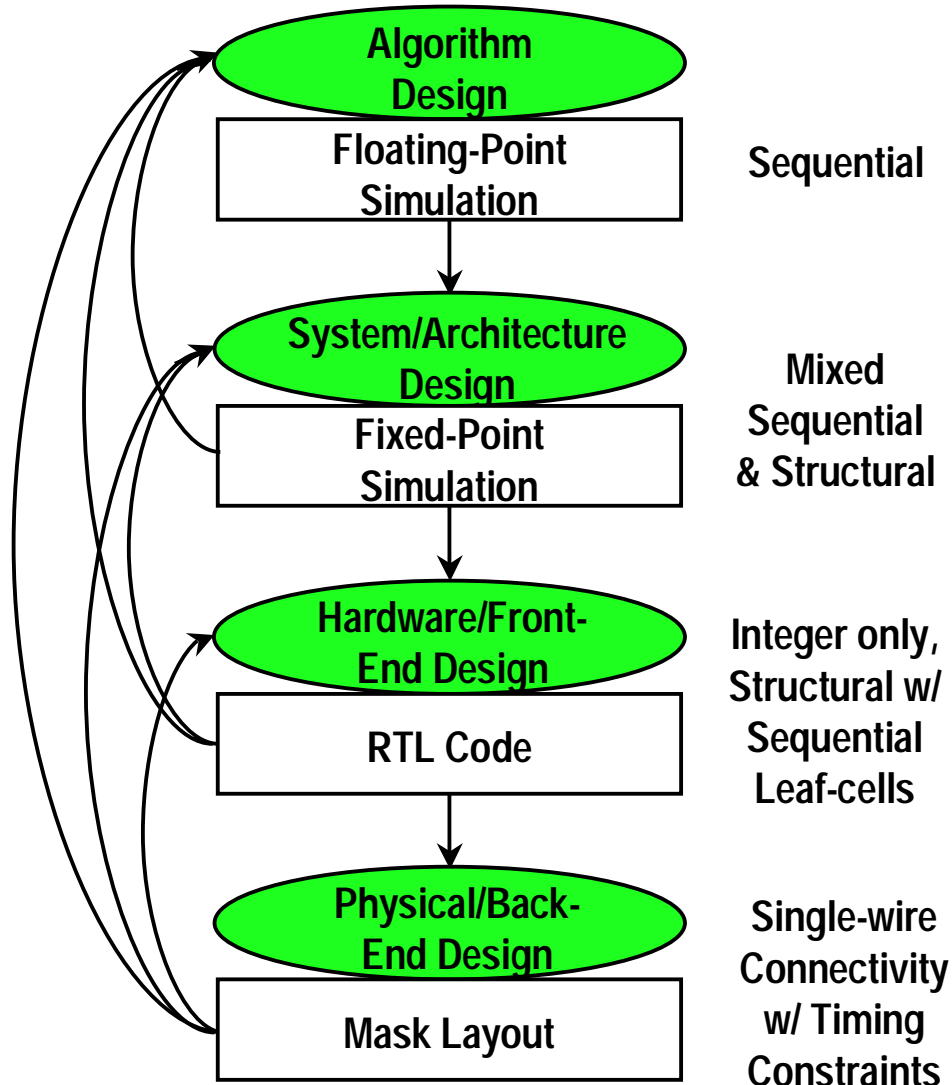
Algorithm Design

Floating-Point Simulation

Sequential

System/Architecture Design

Fixed-Point Simulation

Mixed Sequential & Structural

Hardware/Front-End Design

RTL Code

Integer only, Structural w/ Sequential Leaf-cells

Physical/Back-End Design

Mask Layout

Single-wire Connectivity w/ Timing Constraints